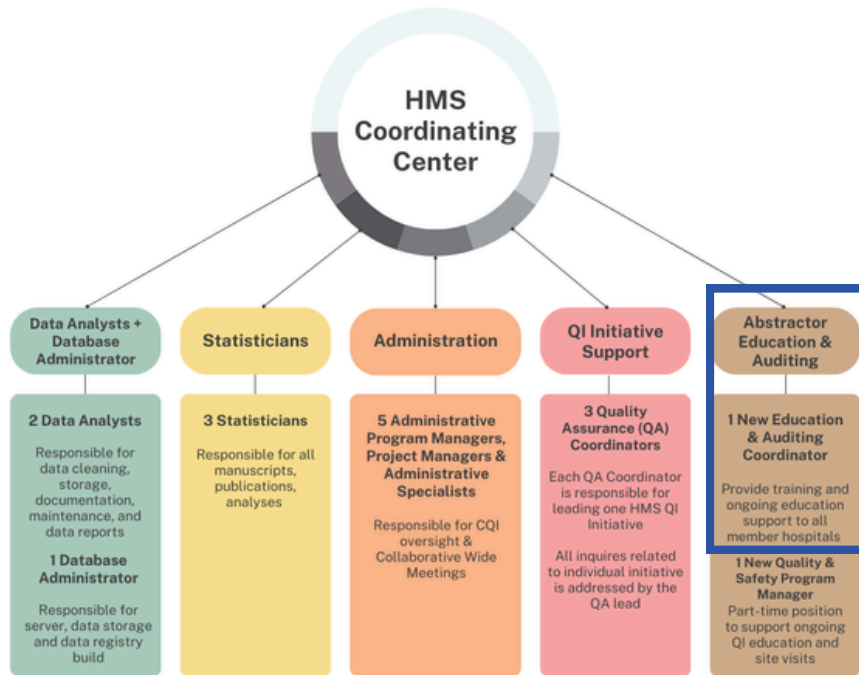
HMS Coordinating Center

Data Analysts + Database Administrator

2 Data Analysts

Responsible for data cleaning, storage, documentation, maintenance, and data reports

1 Database Administrator

Responsible for server, data storage and data registry build

Statisticians

3 Statisticians

Responsible for all manuscripts, publications, analyses

Administration

5 Administrative Program Managers, Project Managers & Administrative Specialists

Responsible for CQI oversight & Collaborative Wide Meetings

QI Initiative Support

3 Quality Assurance (QA) Coordinators

Each QA Coordinator is responsible for leading one HMS QI Initiative

All inquires related to individual initiative is addressed by the QA lead

Abstractor Education & Auditing

1 New Education & Auditing Coordinator

Provide training and ongoing education support to all member hospitals

1 New Quality & Safety Program Manager

Part-time position to support ongoing QI education and site visits